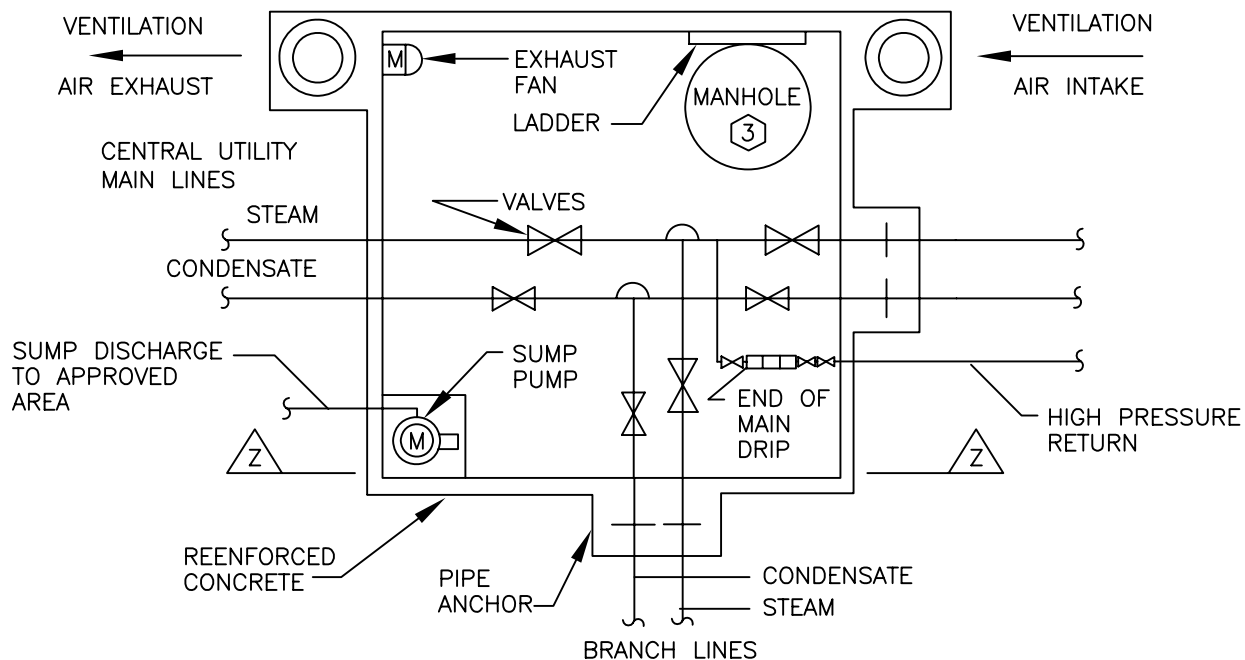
VENTILATION

AIR EXHAUST

M

EXHAUST FAN

LADDER

MANHOLE
3

VENTILATION

AIR INTAKE

CENTRAL UTILITY MAIN LINES

STEAM

VALVES

CONDENSATE

SUMP DISCHARGE TO APPROVED AREA

SUMP PUMP

M

END OF MAIN DRIP

HIGH PRESSURE RETURN

Z

Z

REENFORCED CONCRETE

PIPE ANCHOR

CONDENSATE

STEAM

BRANCH LINES